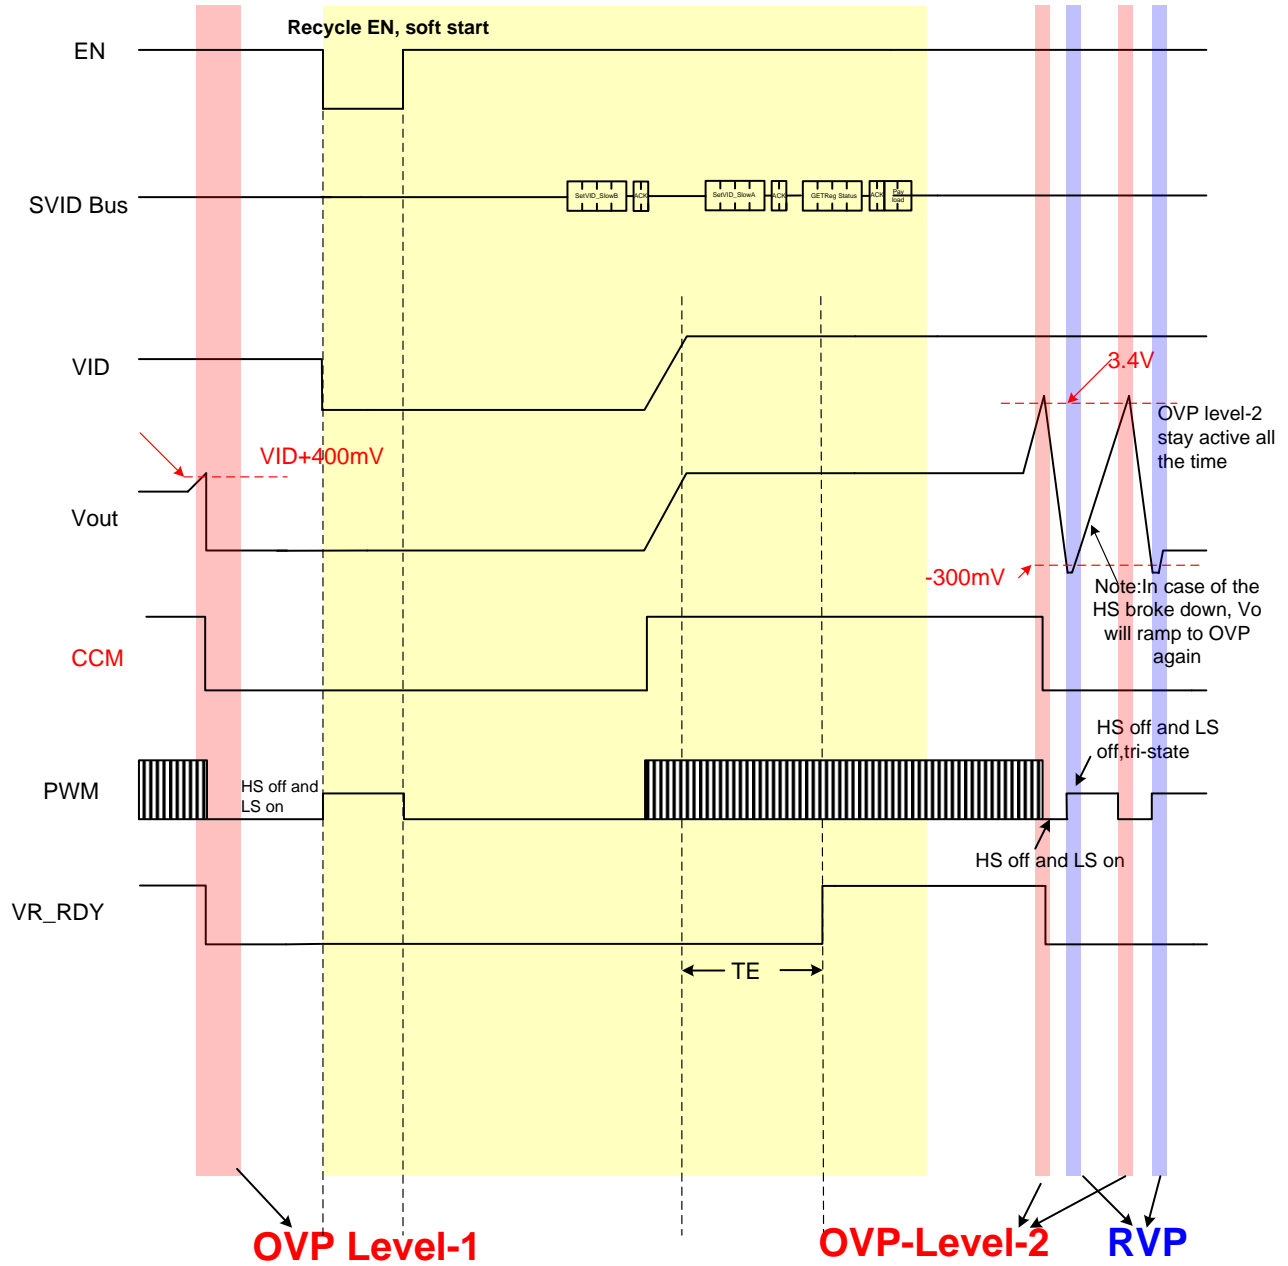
Recycle EN, soft start

EN

SVID Bus

SetVID_SlowB ACK SetVID_SlowA ACK GETReg Status ACK Pay load

VID

3.4V

OVP level-2 stay active all the time

VID+400mV

Vout

-300mV

Note:In case of the HS broke down, Vo will ramp to OVP again

CCM

HS off and LS off,tri-state

PWM

HS off and LS on

HS off and LS on

VR_RDY

TE

OVP Level-1

OVP-Level-2

RVP